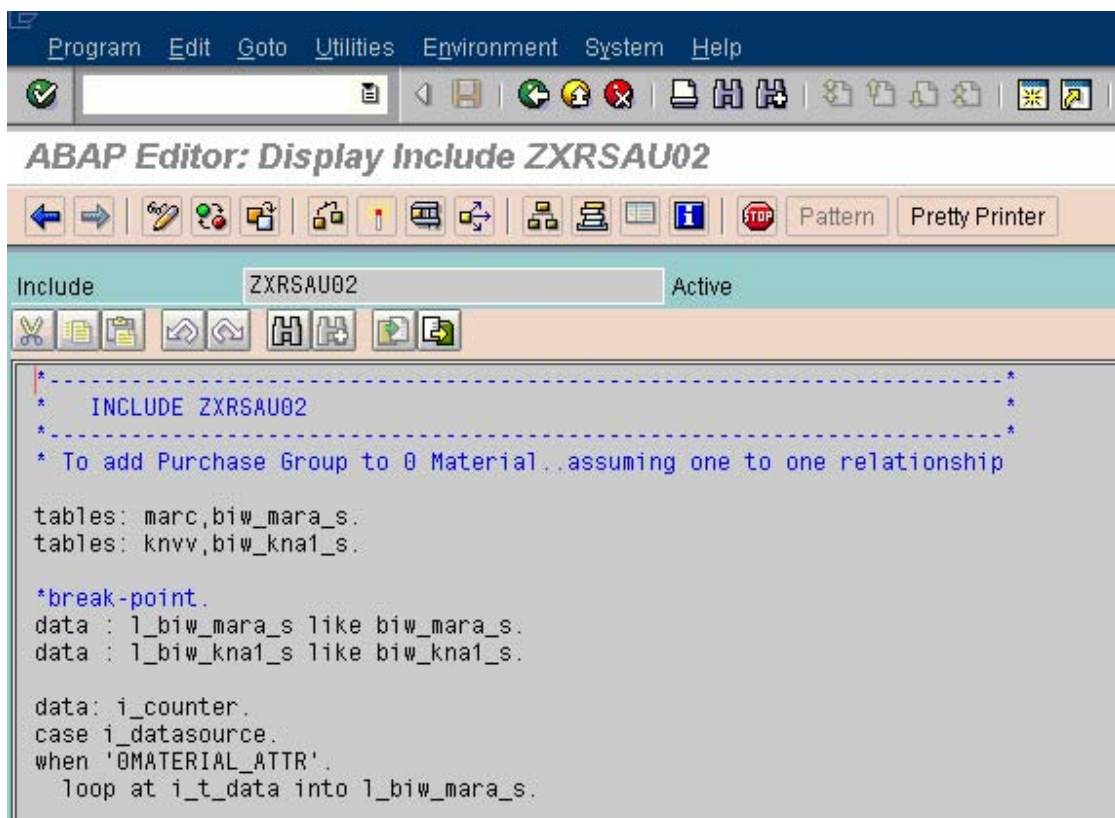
Program Edit Goto Utilities Environment System Help

ABAP Editor: Display Include ZXRSAU02

Pattern Pretty Printer

Include ZXRSAU02 Active

*---------------------------------------------------------------*
*   INCLUDE ZXRSAU02                                              *
*---------------------------------------------------------------*
* To add Purchase Group to 0 Material..assuming one to one relationship

tables: marc,biw_mara_s.
tables: knvv,biw_kna1_s.

*break-point.
data : l_biw_mara_s like biw_mara_s.
data : l_biw_kna1_s like biw_kna1_s.

data: i_counter.
case i_datasource.
when '0MATERIAL_ATTR'.
  loop at i_t_data into l_biw_mara_s.